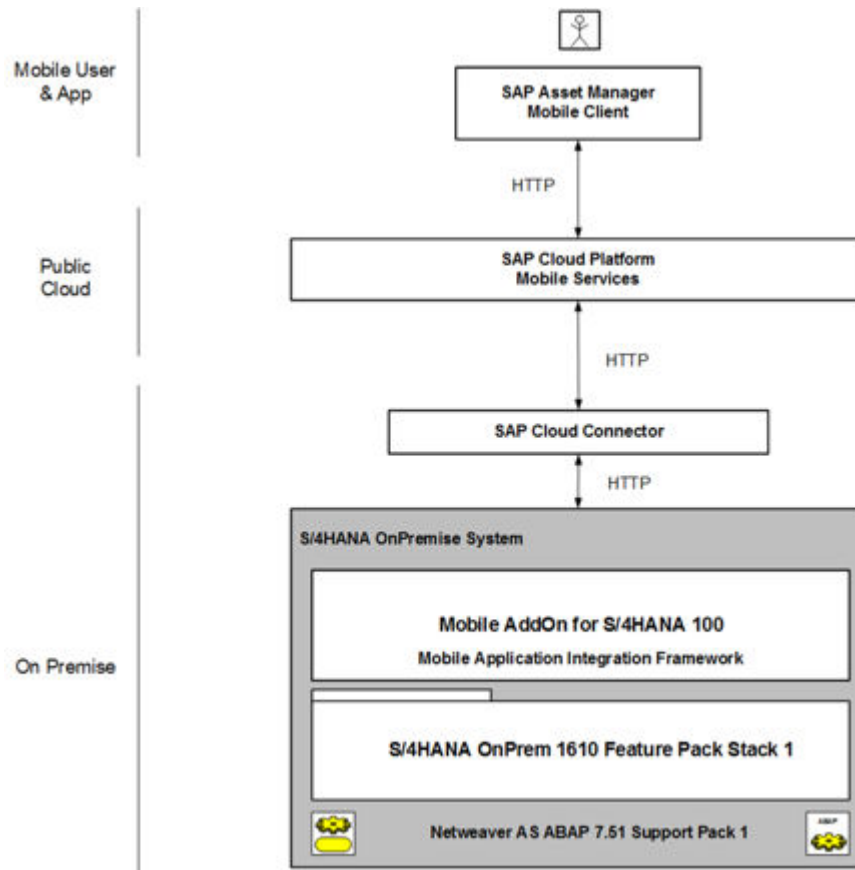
Mobile User & App

SAP Asset Manager Mobile Client

HTTP

Public Cloud

SAP Cloud Platform Mobile Services

HTTP

SAP Cloud Connector

HTTP

On Premise

S/4HANA OnPremise System

Mobile AddOn for S/4HANA 100

Mobile Application Integration Framework

S/4HANA OnPrem 1610 Feature Pack Stack 1

Netweaver AS ABAP 7.51 Support Pack 1

ABAP